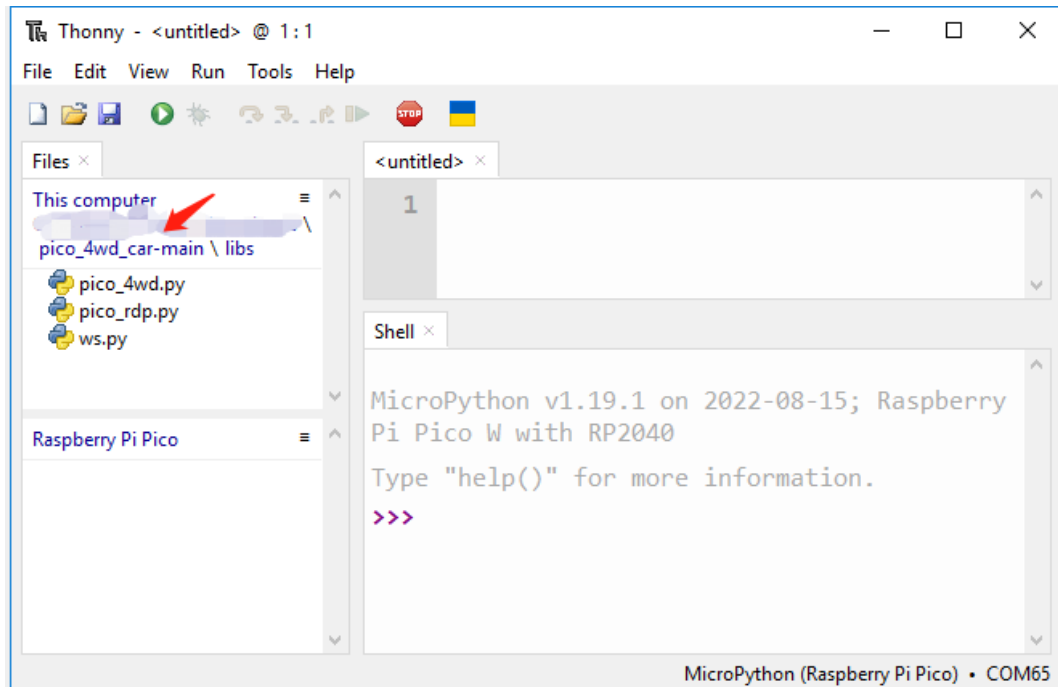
Thonny - <untitled> @ 1 : 1

File Edit View Run Tools Help

Files ×

This computer

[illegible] \ pico_4wd_car-main \ libs

pico_4wd.py
pico_rdp.py
ws.py

Raspberry Pi Pico

<untitled> ×

1

Shell ×

MicroPython v1.19.1 on 2022-08-15; Raspberry Pi Pico W with RP2040

Type "help()" for more information.

>>>

MicroPython (Raspberry Pi Pico) • COM65